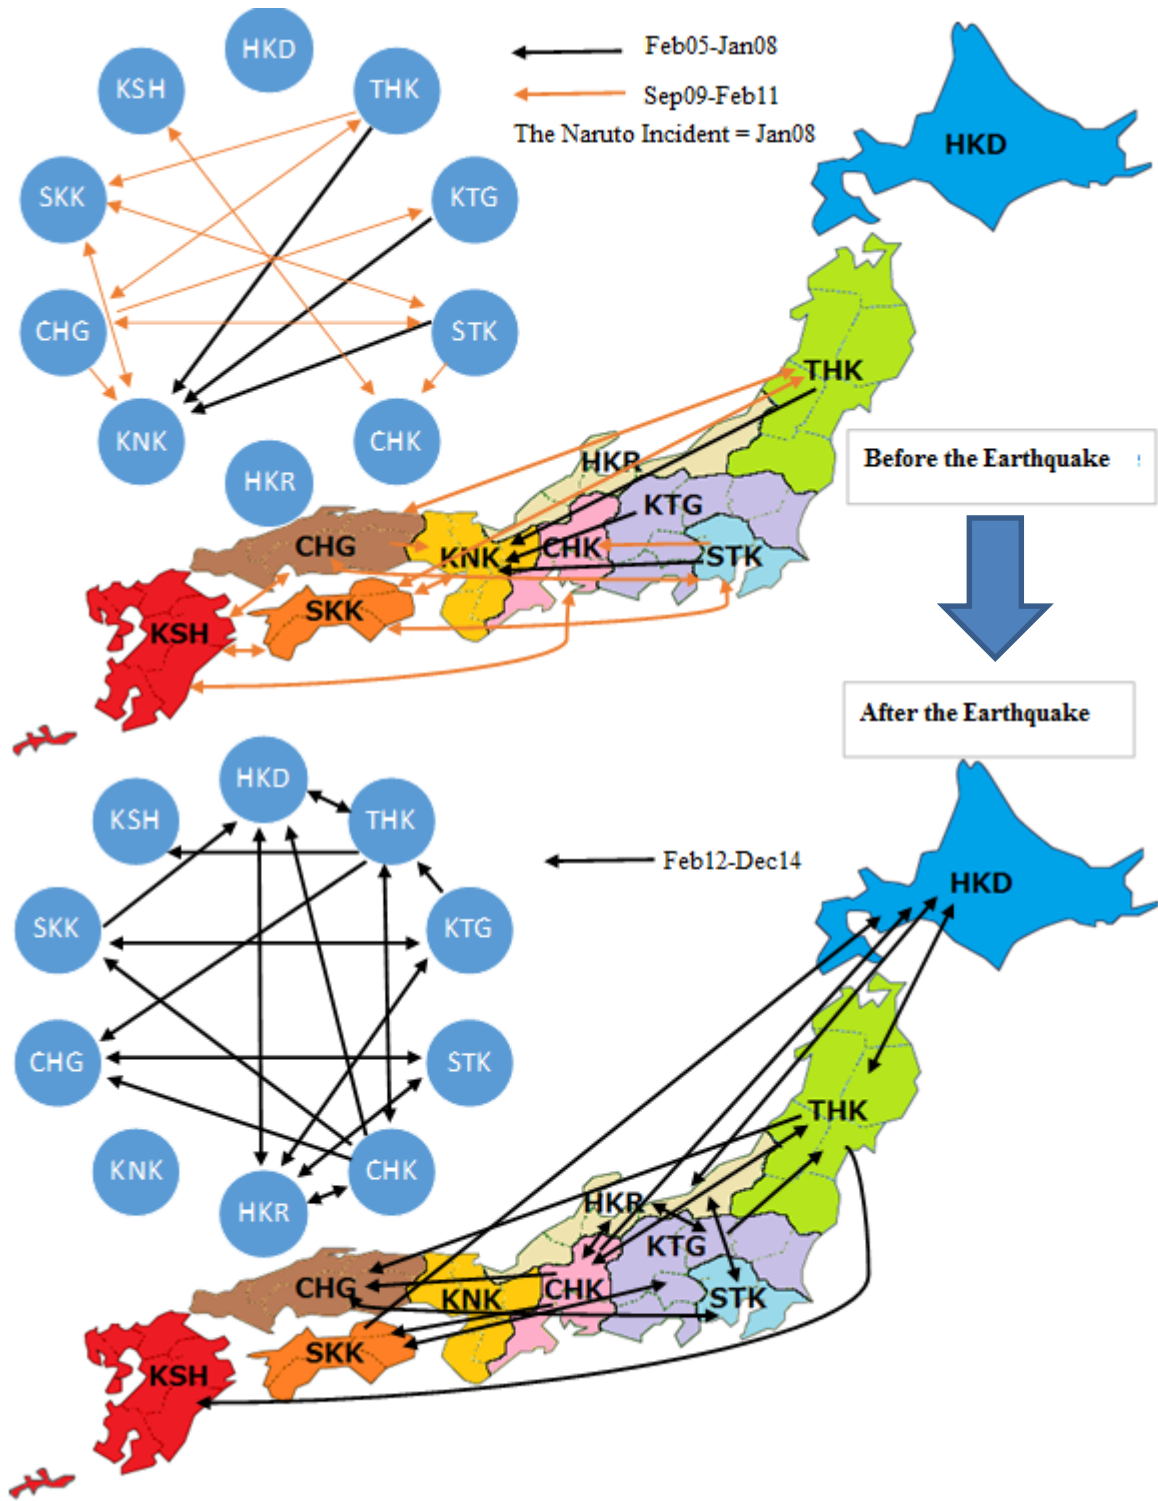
HKD
KSH
THK
SKK
KTG
CHG
STK
KNK
CHK
HKR

Feb05-Jan08
Sep09-Feb11
The Naruto Incident = Jan08

HKD
THK
HKR
KTG
CHG
KNK
CHK
STK
SKK
KSH

Before the Earthquake

After the Earthquake

HKD
KSH
THK
SKK
KTG
CHG
STK
KNK
CHK
HKR

Feb12-Dec14

HKD
THK
HKR
KTG
CHG
KNK
CHK
STK
SKK
KSH